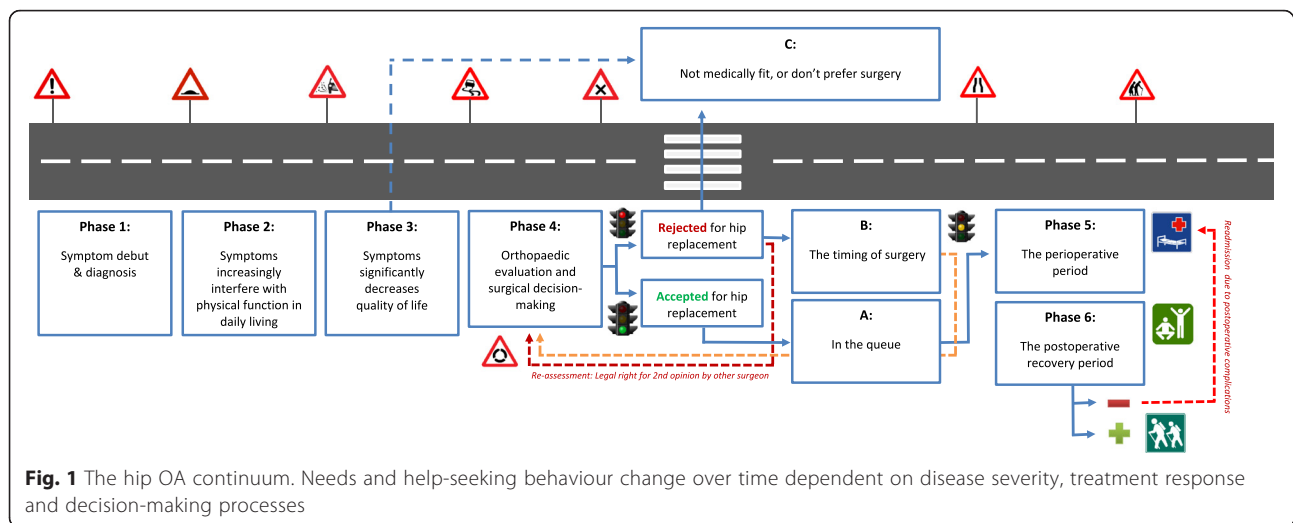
C:
Not medically fit, or don't prefer surgery

Phase 1:
Symptom debut & diagnosis

Phase 2:
Symptoms increasingly interfere with physical function in daily living

Phase 3:
Symptoms significantly decreases quality of life

Phase 4:
Orthopaedic evaluation and surgical decision-making

Rejected for hip replacement

Accepted for hip replacement

B:
The timing of surgery

A:
In the queue

Phase 5:
The perioperative period

Phase 6:
The postoperative recovery period

Re-assessment: Legal right for 2nd opinion by other surgeon

Readmission due to postoperative complications

Fig. 1 The hip OA continuum. Needs and help-seeking behaviour change over time dependent on disease severity, treatment response and decision-making processes